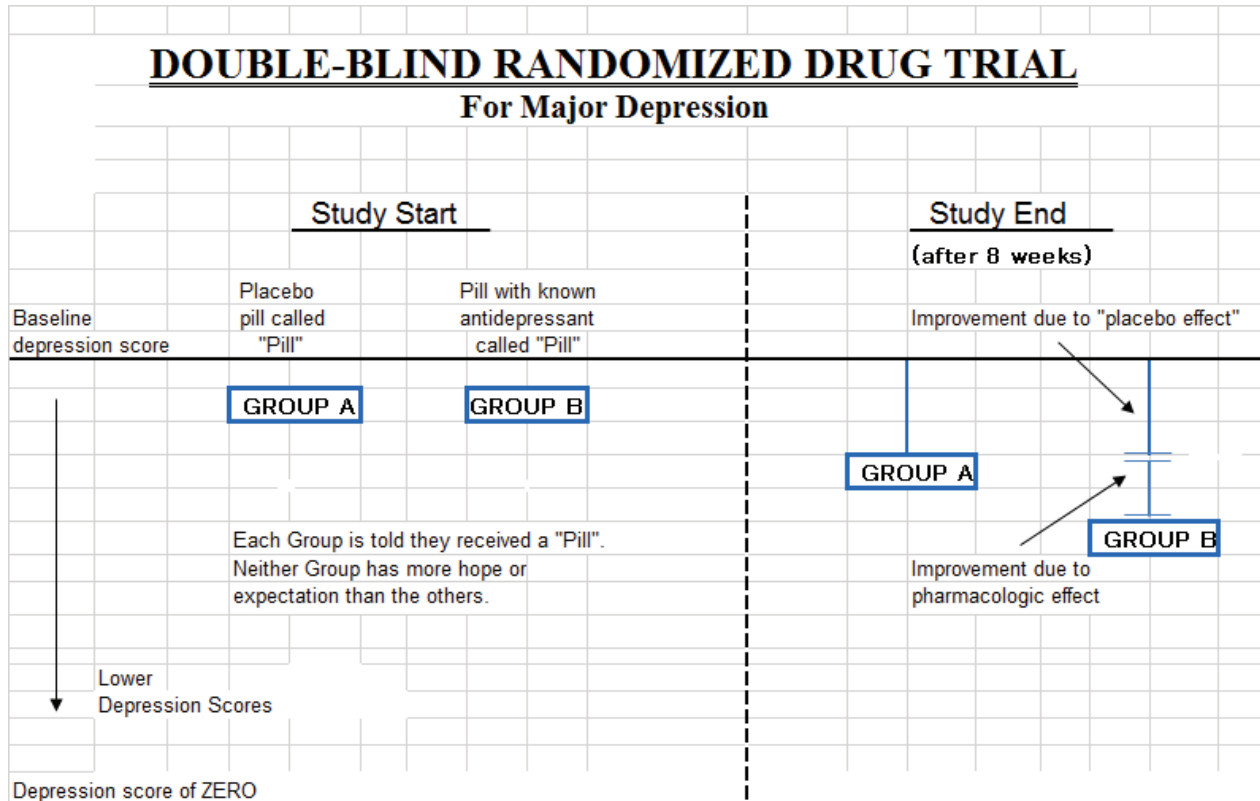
DOUBLE-BLIND RANDOMIZED DRUG TRIAL
For Major Depression

Study Start

Study End
(after 8 weeks)

Baseline depression score

Placebo pill called "Pill"

Pill with known antidepressant called "Pill"

Improvement due to "placebo effect"

GROUP A

GROUP B

GROUP A

GROUP B

Each Group is told they received a "Pill". Neither Group has more hope or expectation than the others.

Improvement due to pharmacologic effect

Lower Depression Scores

Depression score of ZERO